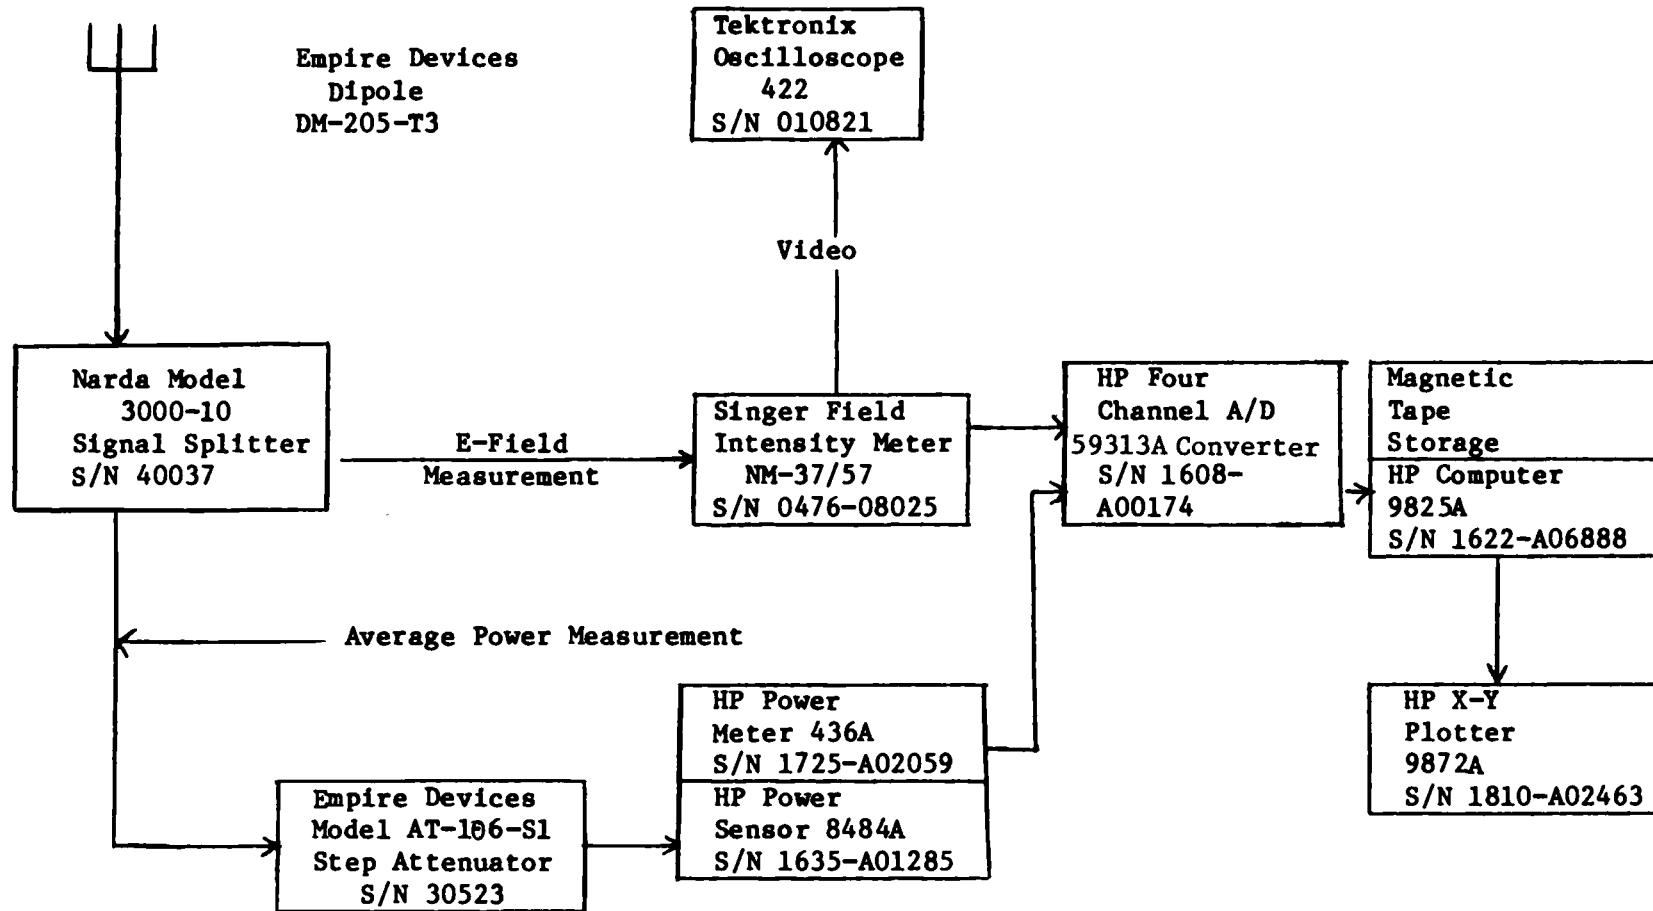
Empire Devices
Dipole
DM-205-T3

Tektronix
Oscilloscope
422
S/N 010821

Video

Narda Model
3000-10
Signal Splitter
S/N 40037

E-Field
Measurement

Singer Field
Intensity Meter
NM-37/57
S/N 0476-08025

HP Four
Channel A/D
59313A Converter
S/N 1608-
A00174

Magnetic
Tape
Storage

HP Computer
9825A
S/N 1622-A06888

Average Power Measurement

HP Power
Meter 436A
S/N 1725-A02059

HP Power
Sensor 8484A
S/N 1635-A01285

HP X-Y
Plotter
9872A
S/N 1810-A02463

Empire Devices
Model AT-106-S1
Step Attenuator
S/N 30523